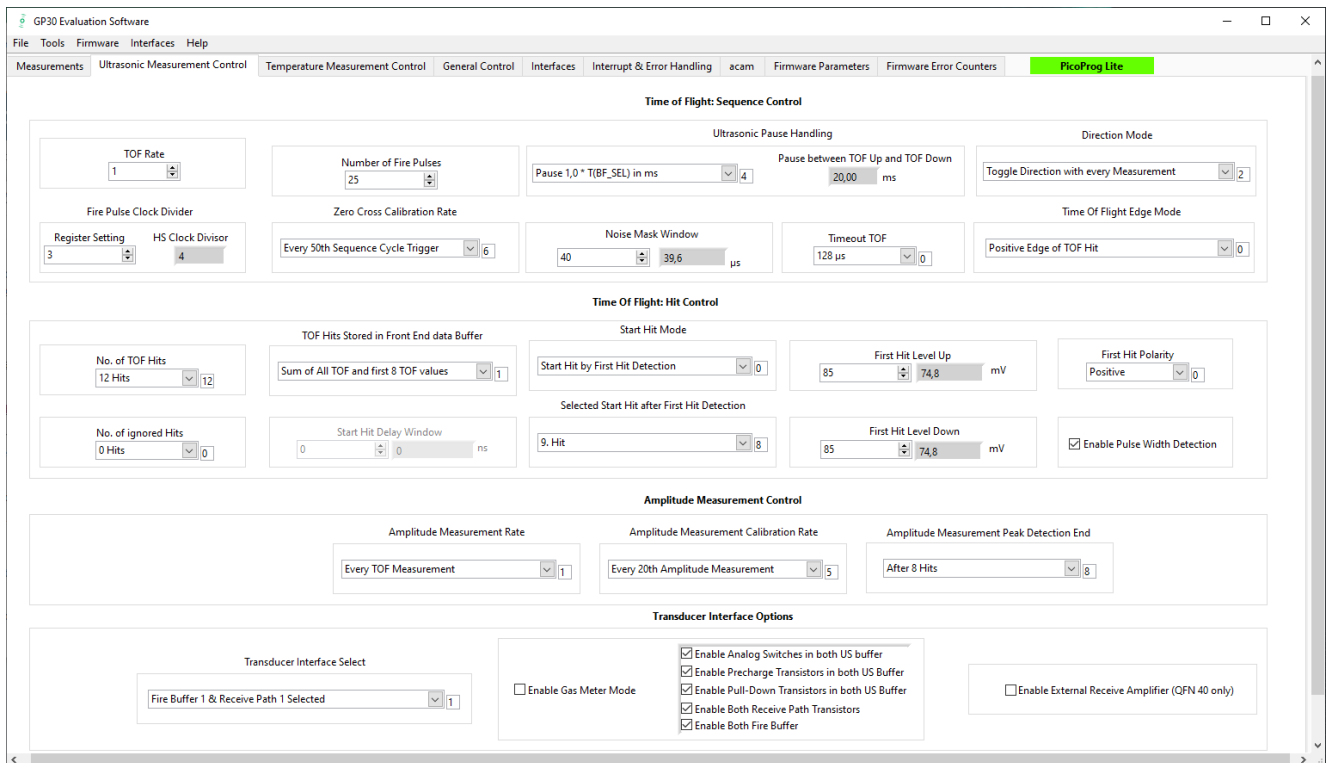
GP30 Evaluation Software

File Tools Firmware Interfaces Help

Measurements | Ultrasonic Measurement Control | Temperature Measurement Control | General Control | Interfaces | Interrupt & Error Handling | acam | Firmware Parameters | Firmware Error Counters | PicoProg Lite

Time of Flight: Sequence Control

TOF Rate
1

Number of Fire Pulses
25

Ultrasonic Pause Handling
Pause 1,0 * T(BF_SEL) in ms 4
Pause between TOF Up and TOF Down
20,00 ms

Direction Mode
Toggle Direction with every Measurement 2

Fire Pulse Clock Divider
Register Setting
3
HS Clock Divisor
4

Zero Cross Calibration Rate
Every 50th Sequence Cycle Trigger 6

Noise Mask Window
40 39,6 µs

Timeout TOF
128 µs 0

Time Of Flight Edge Mode
Positive Edge of TOF Hit 0

Time Of Flight: Hit Control

No. of TOF Hits
12 Hits 12

TOF Hits Stored in Front End data Buffer
Sum of All TOF and first 8 TOF values 1

Start Hit Mode
Start Hit by First Hit Detection 0

First Hit Level Up
85 74,8 mV

First Hit Polarity
Positive 0

No. of ignored Hits
0 Hits 0

Start Hit Delay Window
0 0 ns

Selected Start Hit after First Hit Detection
9. Hit 8

First Hit Level Down
85 74,8 mV

Enable Pulse Width Detection

Amplitude Measurement Control

Amplitude Measurement Rate
Every TOF Measurement 1

Amplitude Measurement Calibration Rate
Every 20th Amplitude Measurement 5

Amplitude Measurement Peak Detection End
After 8 Hits 8

Transducer Interface Options

Transducer Interface Select
Fire Buffer 1 & Receive Path 1 Selected 1

Enable Gas Meter Mode

Enable Analog Switches in both US buffer
Enable Precharge Transistors in both US Buffer
Enable Pull-Down Transistors in both US Buffer
Enable Both Receive Path Transistors
Enable Both Fire Buffer

Enable External Receive Amplifier (QFN 40 only)